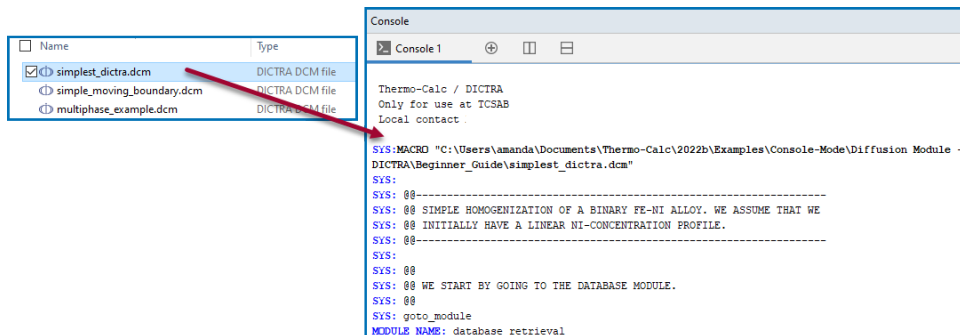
| Name | Type |
|---|---|
| simplest_dictra.dcm | DICTRA DCM file |
| simple_moving_boundary.dcm | DICTRA DCM file |
| multiphase_example.dcm | DICTRA DCM file |

Console

Console 1

Thermo-Calc / DICTRA
Only for use at TCSAB
Local contact .

SYS:MACRO "C:\Users\amanda\Documents\Thermo-Calc\2022b\Examples\Console-Mode\Diffusion Module - DICTRA\Beginner_Guide\simplest_dictra.dcm"
SYS:
SYS: @@-----------------------------------------------------------------
SYS: @@ SIMPLE HOMOGENIZATION OF A BINARY FE-NI ALLOY. WE ASSUME THAT WE
SYS: @@ INITIALLY HAVE A LINEAR NI-CONCENTRATION PROFILE.
SYS: @@-----------------------------------------------------------------
SYS:
SYS: @@
SYS: @@ WE START BY GOING TO THE DATABASE MODULE.
SYS: @@
SYS: goto_module
MODULE NAME: database_retrieval